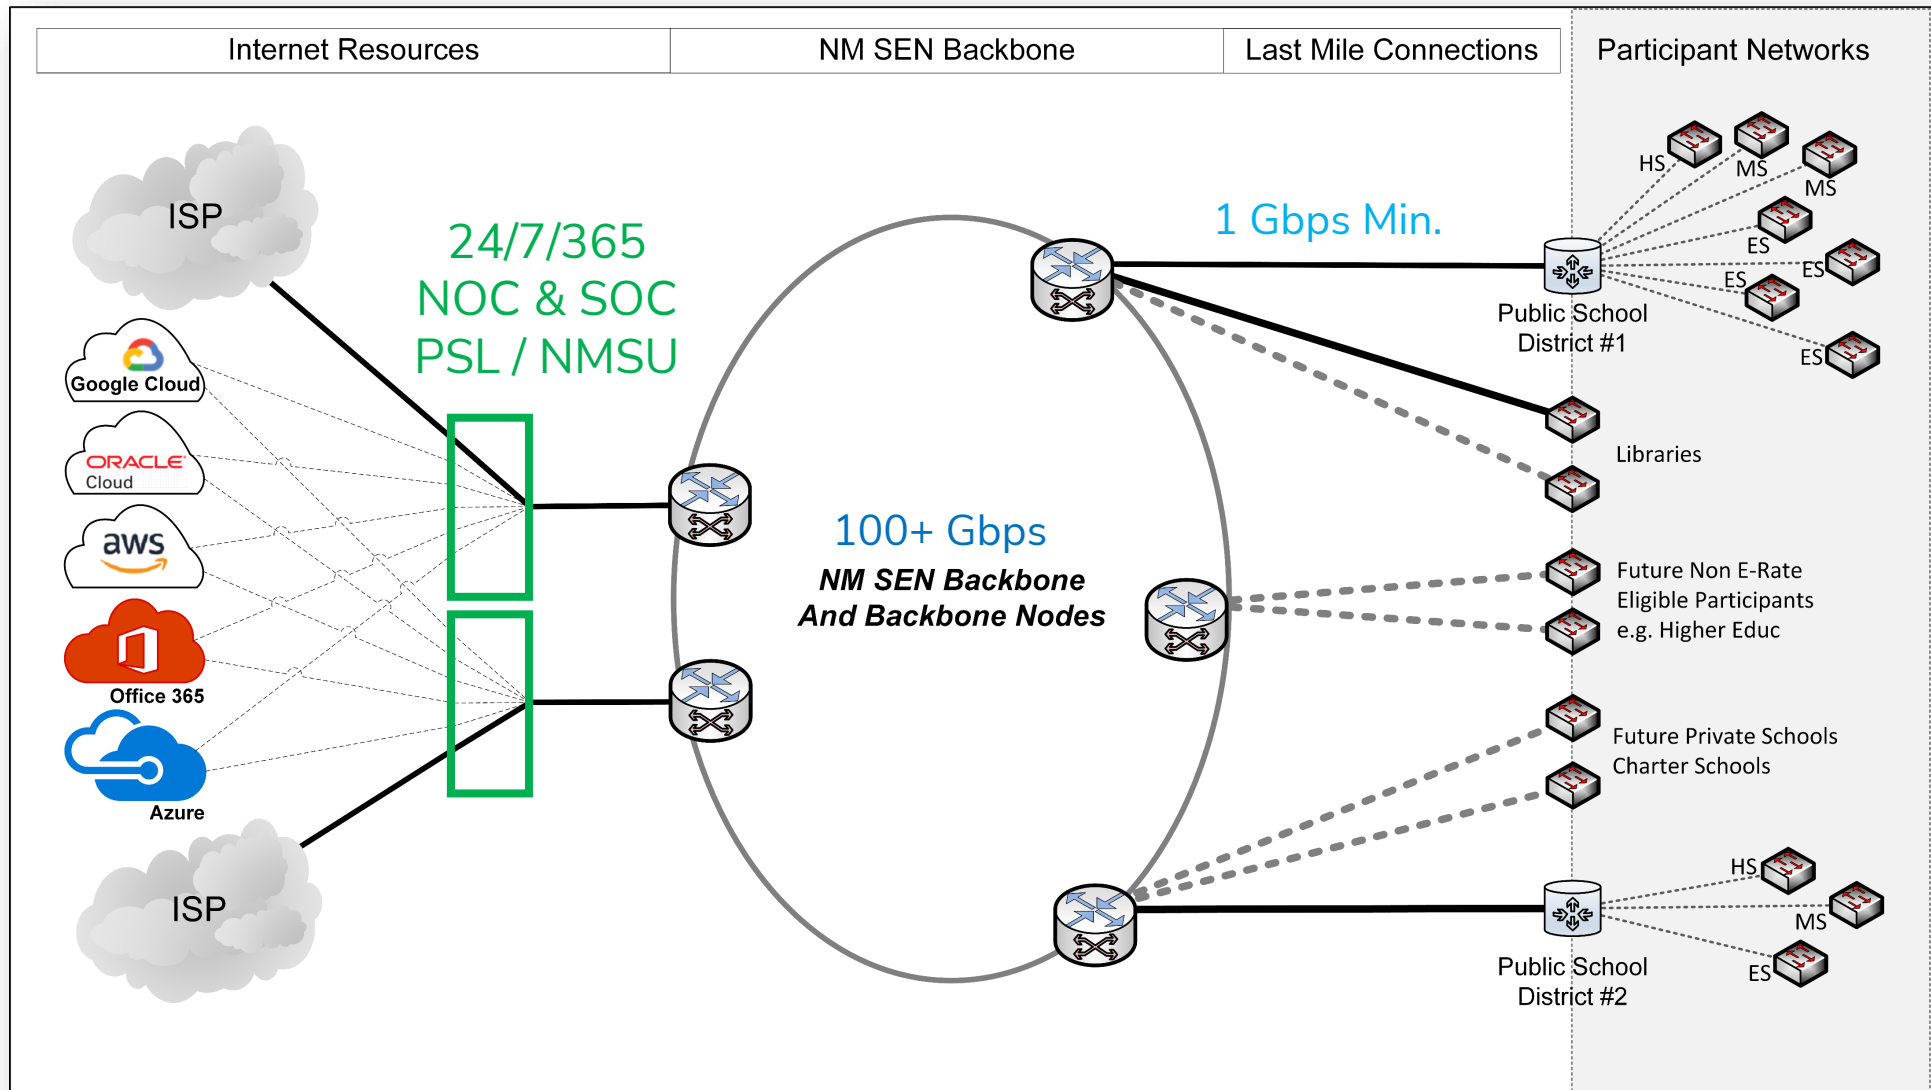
| Internet Resources | NM SEN Backbone | Last Mile Connections |
|---|---|---|

Participant Networks

ISP

Google Cloud

ORACLE Cloud

aws

Office 365

Azure

ISP

24/7/365
NOC & SOC
PSL / NMSU

100+ Gbps
NM SEN Backbone
And Backbone Nodes

1 Gbps Min.

HS
MS
MS
ES
ES
ES
ES

Public School District #1

Libraries

Future Non E-Rate Eligible Participants e.g. Higher Educ

Future Private Schools Charter Schools

HS
MS
ES

Public School District #2